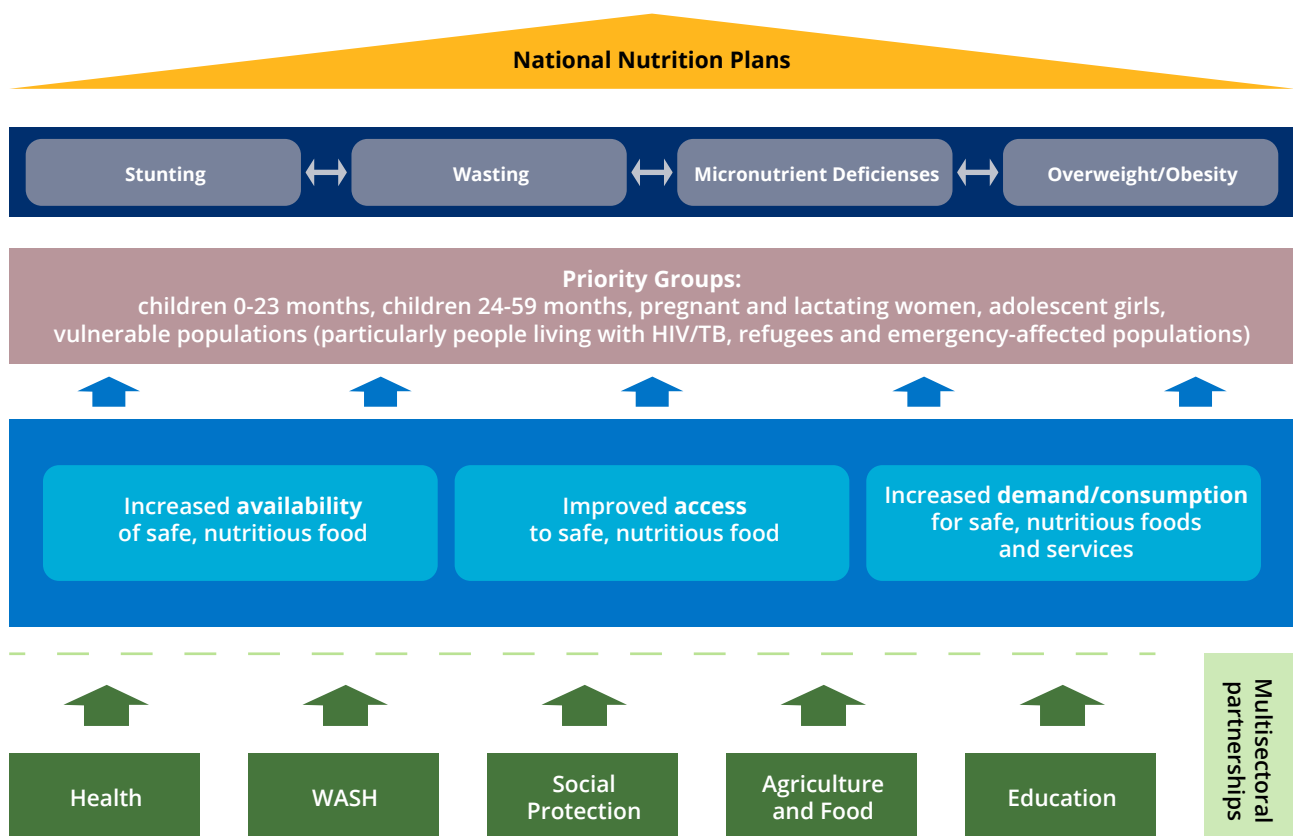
National Nutrition Plans

Stunting ⟷ Wasting ⟷ Micronutrient Deficienses ⟷ Overweight/Obesity

Priority Groups:
children 0-23 months, children 24-59 months, pregnant and lactating women, adolescent girls, vulnerable populations (particularly people living with HIV/TB, refugees and emergency-affected populations)

Increased availability of safe, nutritious food

Improved access to safe, nutritious food

Increased demand/consumption for safe, nutritious foods and services

Multisectoral partnerships

Health

WASH

Social Protection

Agriculture and Food

Education